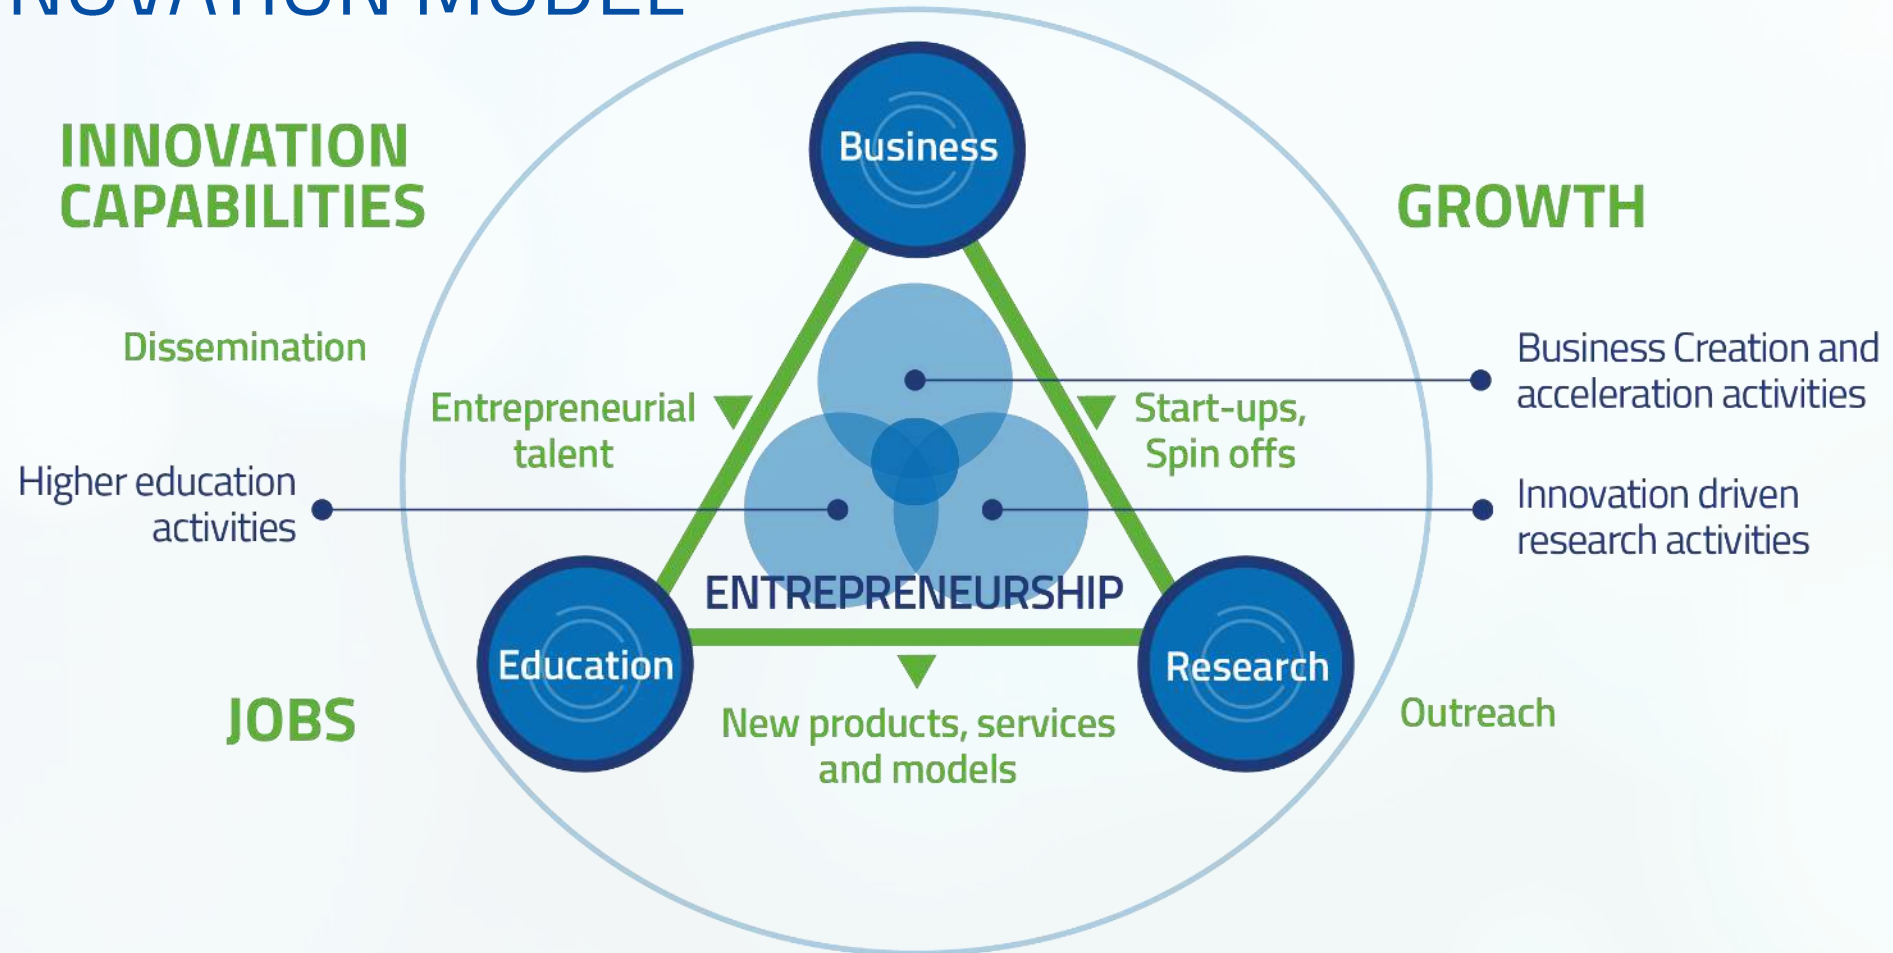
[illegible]

INNOVATION CAPABILITIES

Business

GROWTH

Dissemination

Entrepreneurial talent

Start-ups, Spin offs

Business Creation and acceleration activities

Higher education activities

Innovation driven research activities

ENTREPRENEURSHIP

Education

Research

JOBS

New products, services and models

Outreach